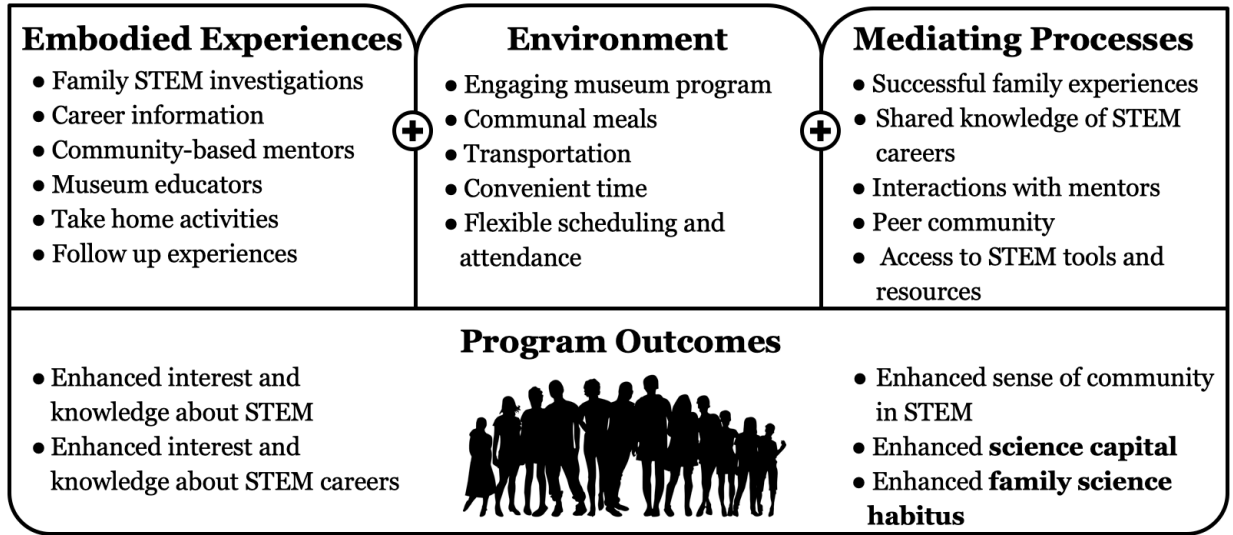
Embodied Experiences
- Family STEM investigations
- Career information
- Community-based mentors
- Museum educators
- Take home activities
- Follow up experiences

+

Environment
- Engaging museum program
- Communal meals
- Transportation
- Convenient time
- Flexible scheduling and attendance

+

Mediating Processes
- Successful family experiences
- Shared knowledge of STEM careers
- Interactions with mentors
- Peer community
- Access to STEM tools and resources

Program Outcomes
- Enhanced interest and knowledge about STEM
- Enhanced interest and knowledge about STEM careers
- Enhanced sense of community in STEM
- Enhanced **science capital**
- Enhanced **family science habitus**